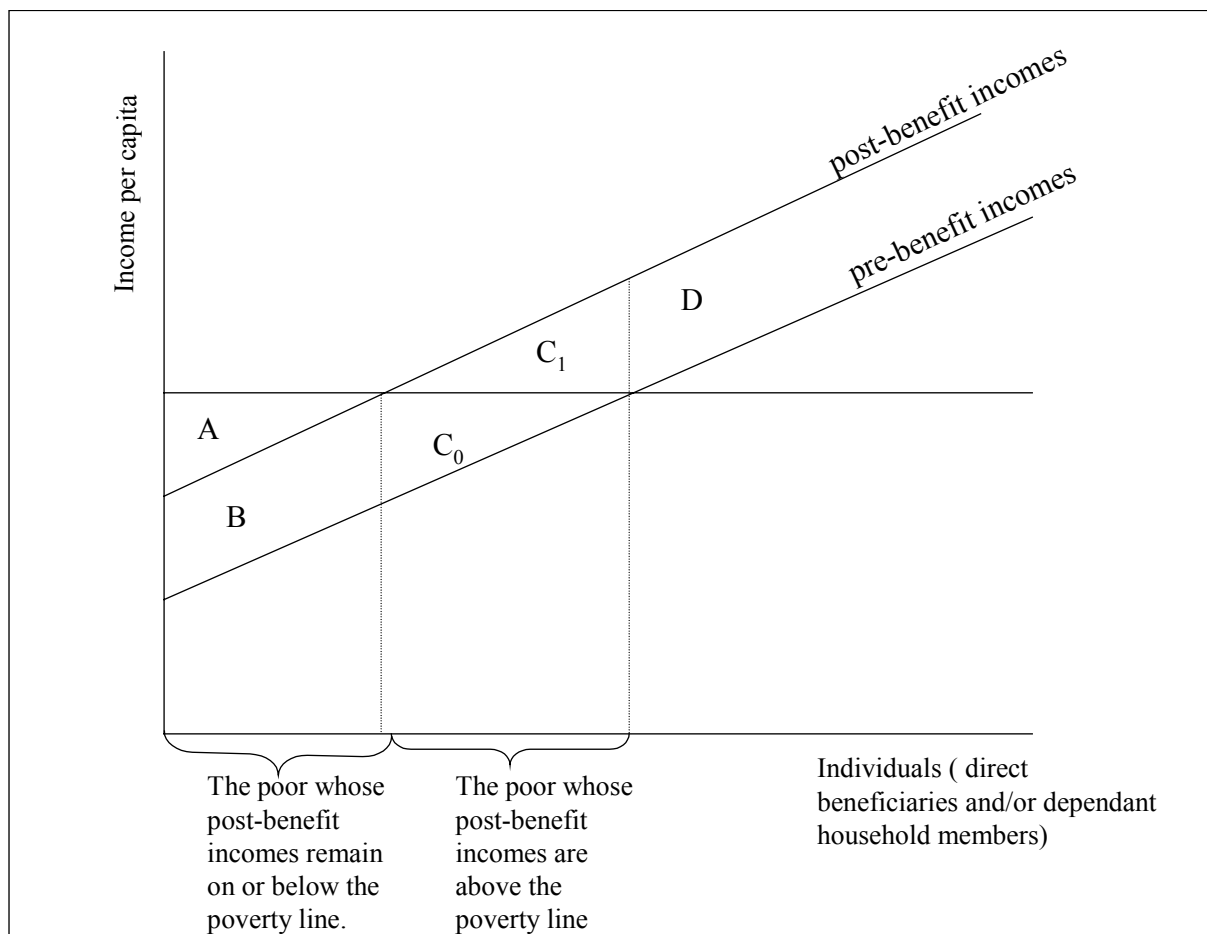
Income per capita

post-benefit incomes

pre-benefit incomes

D

$C_1$

A

$C_0$

B

The poor whose post-benefit incomes remain on or below the poverty line.

The poor whose post-benefit incomes are above the poverty line

Individuals ( direct beneficiaries and/or dependant household members)